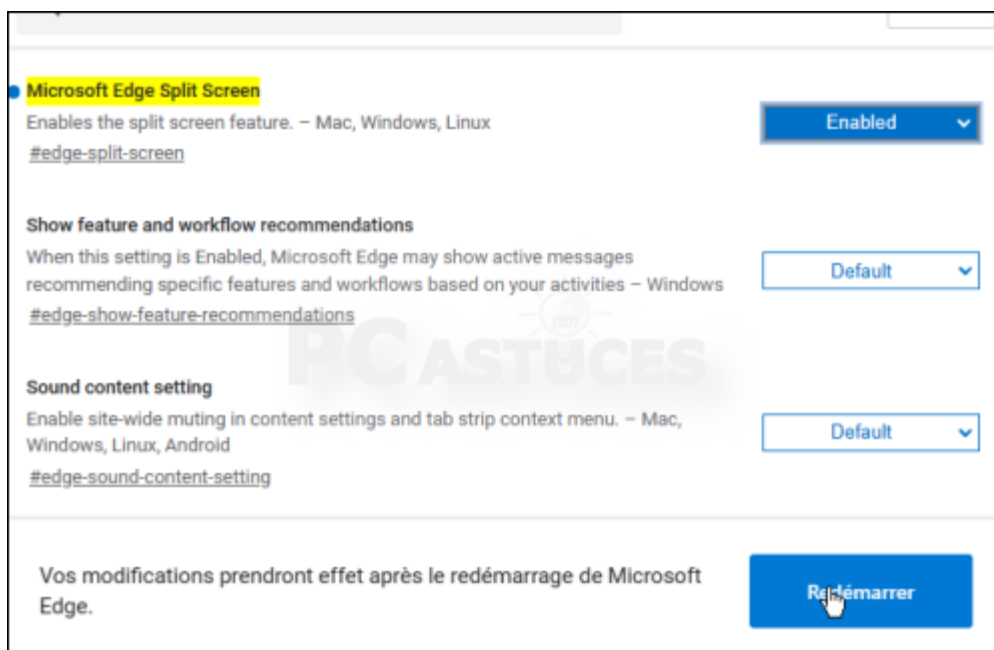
Microsoft Edge Split Screen
Enables the split screen feature. – Mac, Windows, Linux
#edge-split-screen

Enabled

Show feature and workflow recommendations
When this setting is Enabled, Microsoft Edge may show active messages recommending specific features and workflows based on your activities – Windows
#edge-show-feature-recommendations

Default

PC ASTUCES

Sound content setting
Enable site-wide muting in content settings and tab strip context menu. – Mac, Windows, Linux, Android
#edge-sound-content-setting

Default

Vos modifications prendront effet après le redémarrage de Microsoft Edge.

Redémarrer